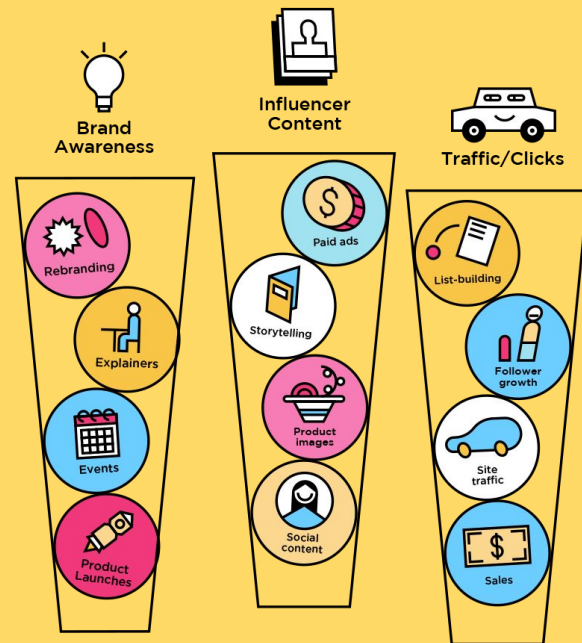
Brand Awareness

Rebranding

Explainers

Events

Product Launches

Influencer Content

Paid ads

Storytelling

Product images

Social content

Traffic/Clicks

List-building

Follower growth

Site traffic

Sales